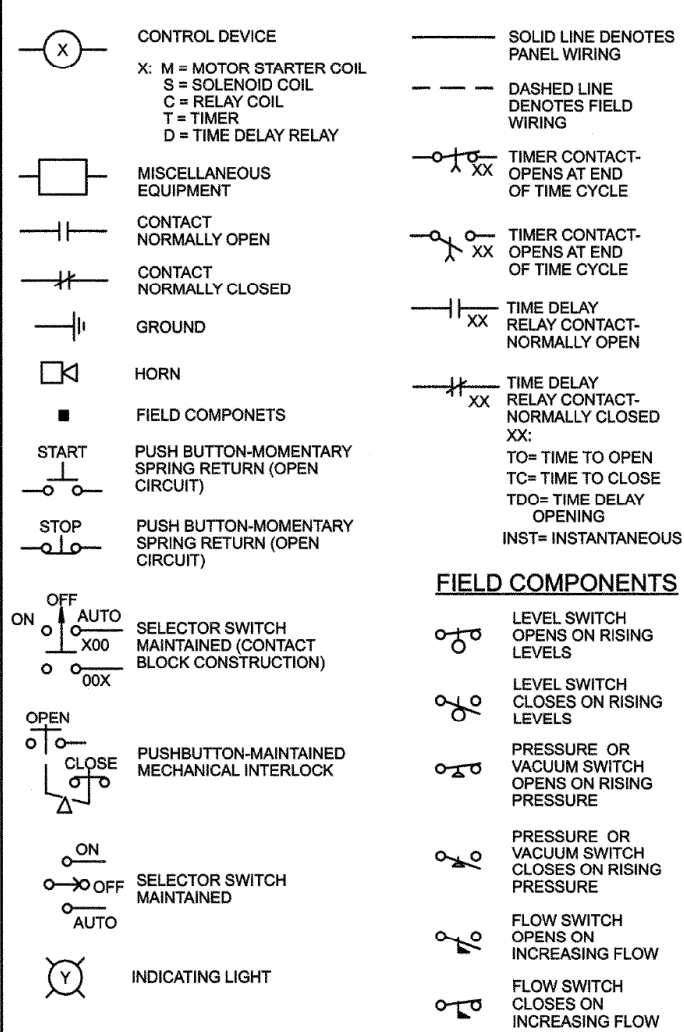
X

CONTROL DEVICE

X: M = MOTOR STARTER COIL
S = SOLENOID COIL
C = RELAY COIL
T = TIMER
D = TIME DELAY RELAY

MISCELLANEOUS EQUIPMENT

CONTACT NORMALLY OPEN

CONTACT NORMALLY CLOSED

GROUND

HORN

FIELD COMPONETS

START

PUSH BUTTON-MOMENTARY SPRING RETURN (OPEN CIRCUIT)

STOP

PUSH BUTTON-MOMENTARY SPRING RETURN (OPEN CIRCUIT)

OFF
ON
AUTO
X00
00X

SELECTOR SWITCH MAINTAINED (CONTACT BLOCK CONSTRUCTION)

OPEN
CLOSE

PUSHBUTTON-MAINTAINED MECHANICAL INTERLOCK

ON
OFF
AUTO

SELECTOR SWITCH MAINTAINED

Y

INDICATING LIGHT

SOLID LINE DENOTES PANEL WIRING

DASHED LINE DENOTES FIELD WIRING

XX

TIMER CONTACT- OPENS AT END OF TIME CYCLE

XX

TIMER CONTACT- OPENS AT END OF TIME CYCLE

XX

TIME DELAY RELAY CONTACT- NORMALLY OPEN

XX

TIME DELAY RELAY CONTACT- NORMALLY CLOSED
XX:
TO= TIME TO OPEN
TC= TIME TO CLOSE
TDO= TIME DELAY OPENING
INST= INSTANTANEOUS

FIELD COMPONENTS

LEVEL SWITCH OPENS ON RISING LEVELS

LEVEL SWITCH CLOSES ON RISING LEVELS

PRESSURE OR VACUUM SWITCH OPENS ON RISING PRESSURE

PRESSURE OR VACUUM SWITCH CLOSES ON RISING PRESSURE

FLOW SWITCH OPENS ON INCREASING FLOW

FLOW SWITCH CLOSES ON INCREASING FLOW